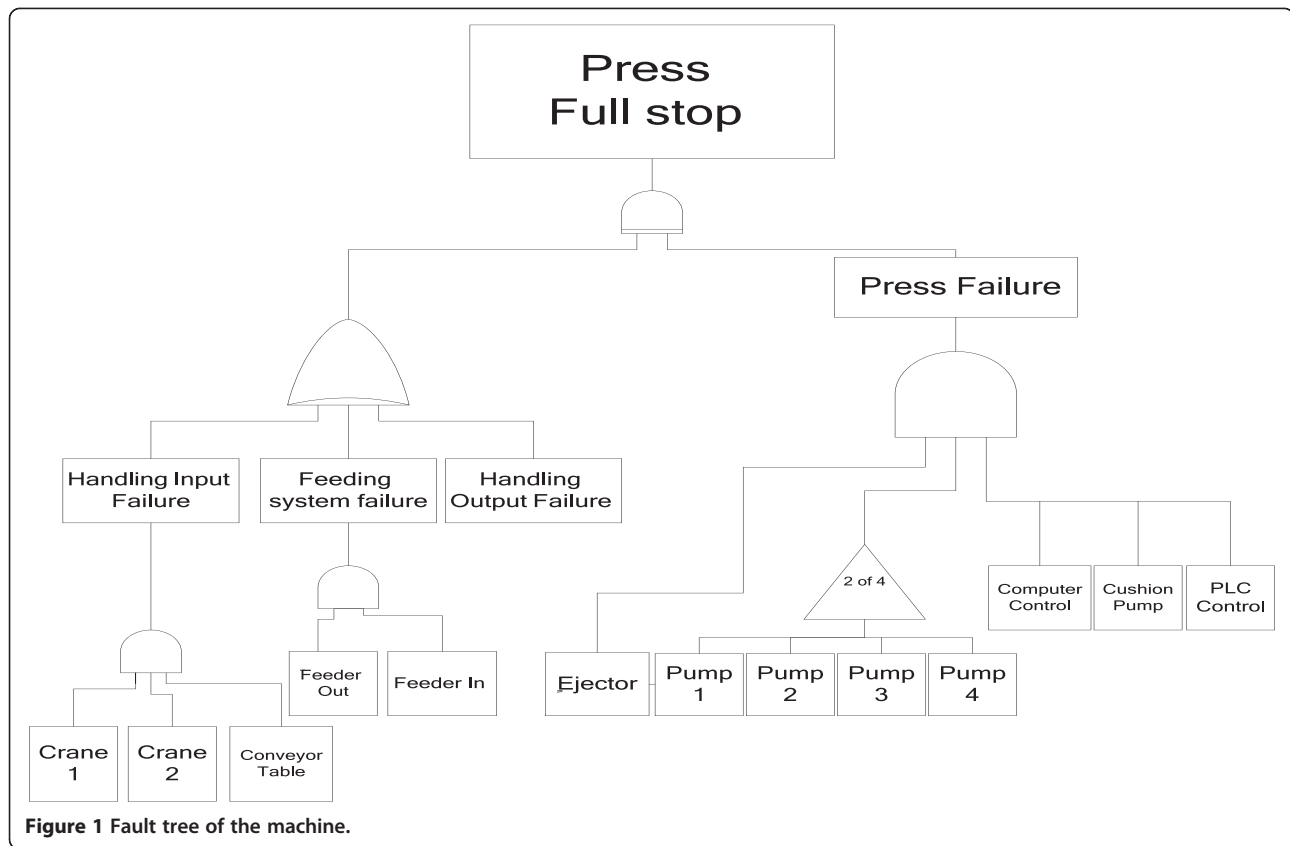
Press Full stop

Press Failure

Handling Input Failure

Feeding system failure

Handling Output Failure

2 of 4

Computer Control

Cushion Pump

PLC Control

Feeder Out

Feeder In

Ejector

Pump 1

Pump 2

Pump 3

Pump 4

Crane 1

Crane 2

Conveyor Table

Figure 1 Fault tree of the machine.